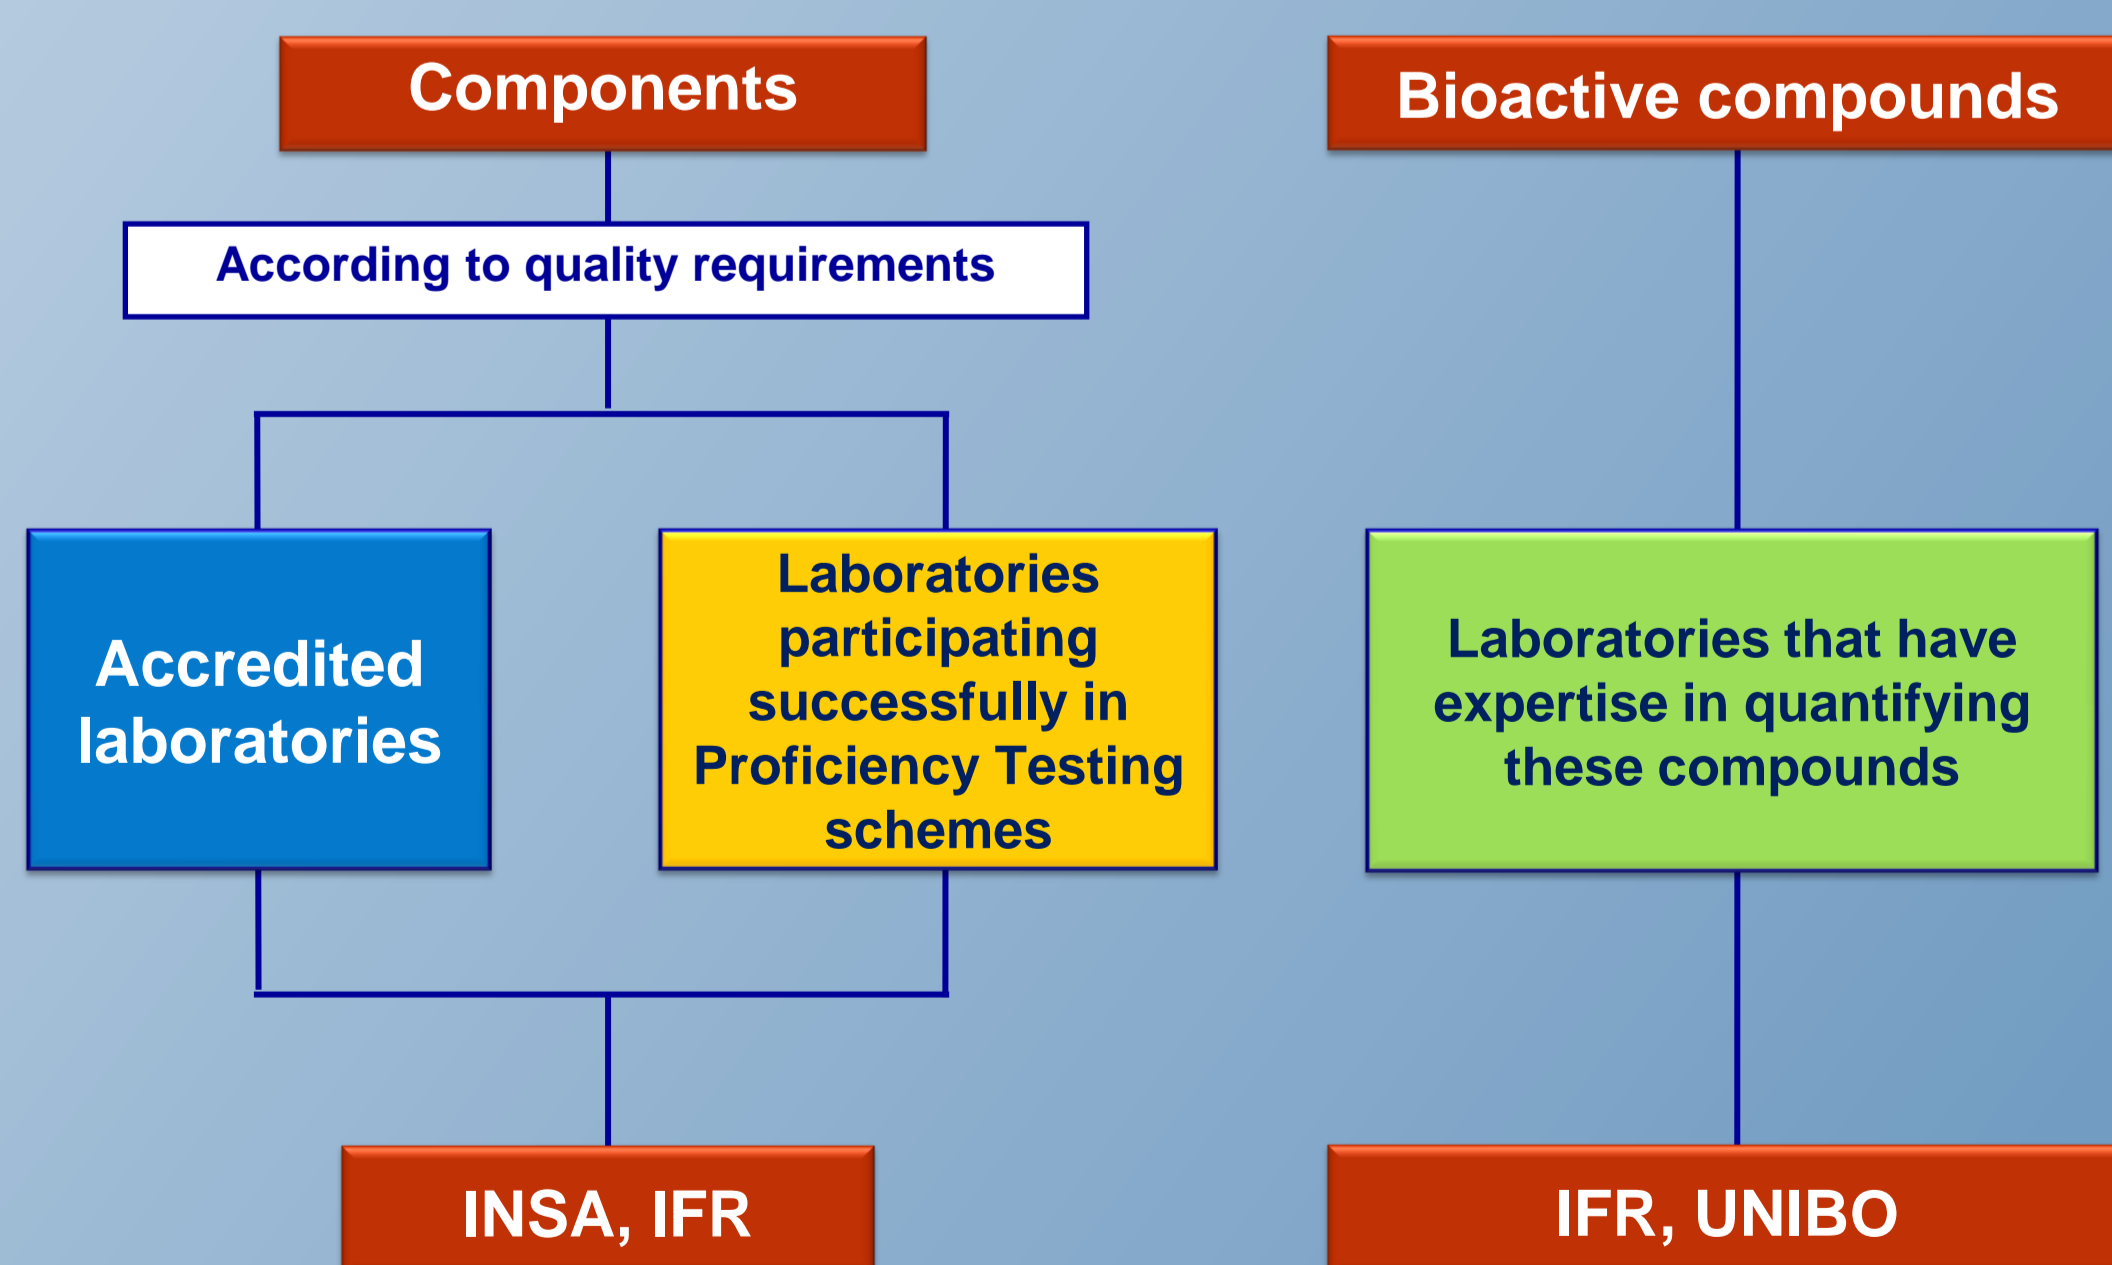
Components

According to quality requirements

Accredited laboratories

Laboratories participating successfully in Proficiency Testing schemes

INSA, IFR

Bioactive compounds

Laboratories that have expertise in quantifying these compounds

IFR, UNIBO